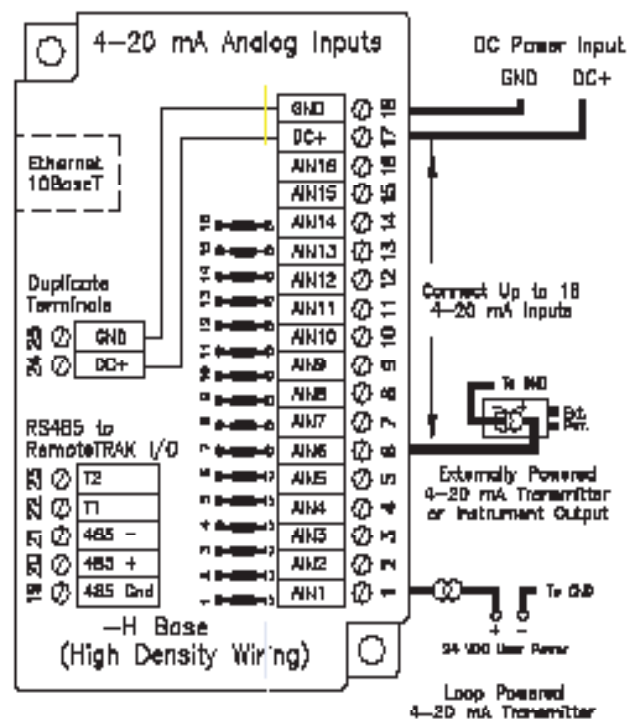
4–20 mA Analog Inputs

DC Power Input
GND DC+

GND 18
DC+ 17
AIN16 16
AIN15 15
AIN14 14
AIN13 13
AIN12 12
AIN11 11
AIN10 10
AIN9 9
AIN8 8
AIN7 7
AIN6 6
AIN5 5
AIN4 4
AIN3 3
AIN2 2
AIN1 1

Ethernet 10BaseT

Duplicate Terminals
20 GND
24 DC+

RS485 to RemoteTRAK I/O
23 T2
22 T1
21 485 –
20 485 +
19 485 Gnd

Connect Up to 16 4–20 mA Inputs

To GND
Ext. Pwr.

Externally Powered 4–20 mA Transmitter or Instrument Output

To GND
+ –
24 VDC User Power

–H Base
(High Density Wiring)

Loop Powered 4–20 mA Transmitter